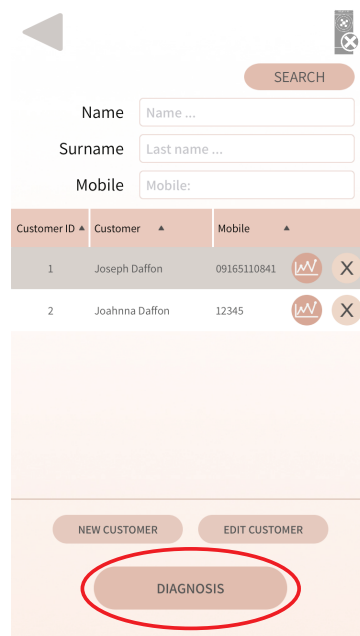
SEARCH

Name Name ...

Surname Last name ...

Mobile Mobile:

| Customer ID ▲ | Customer ▲ | Mobile ▲ | | |
|---|---|---|---|---|
| 1 | Joseph Daffon | 09165110841 | | X |
| 2 | Joahnna Daffon | 12345 | | X |

NEW CUSTOMER EDIT CUSTOMER

DIAGNOSIS